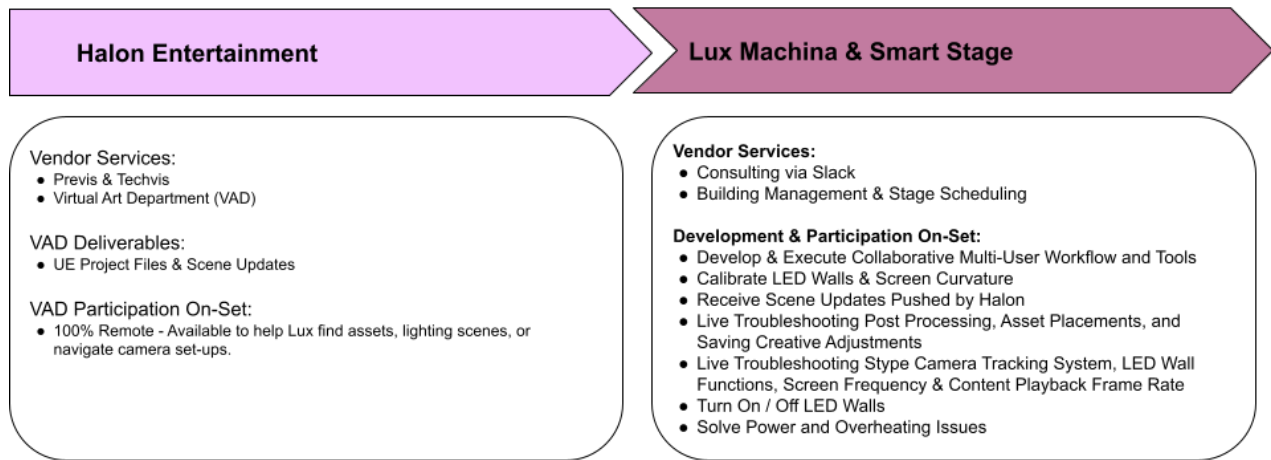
Halon Entertainment

Lux Machina & Smart Stage

Vendor Services:
- Previs & Techvis
- Virtual Art Department (VAD)

VAD Deliverables:
- UE Project Files & Scene Updates

VAD Participation On-Set:
- 100% Remote - Available to help Lux find assets, lighting scenes, or navigate camera set-ups.

Vendor Services:
- Consulting via Slack
- Building Management & Stage Scheduling

Development & Participation On-Set:
- Develop & Execute Collaborative Multi-User Workflow and Tools
- Calibrate LED Walls & Screen Curvature
- Receive Scene Updates Pushed by Halon
- Live Troubleshooting Post Processing, Asset Placements, and Saving Creative Adjustments
- Live Troubleshooting Stype Camera Tracking System, LED Wall Functions, Screen Frequency & Content Playback Frame Rate
- Turn On / Off LED Walls
- Solve Power and Overheating Issues